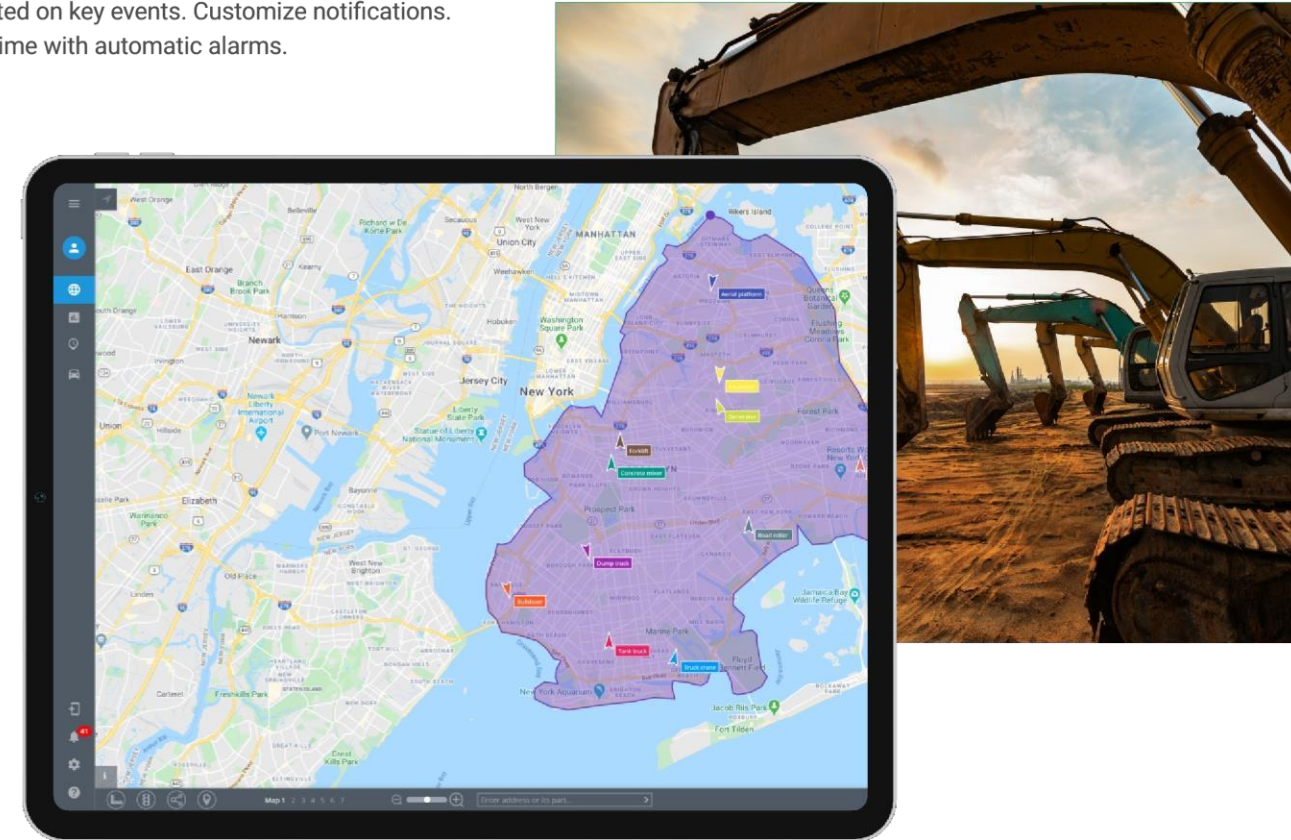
ted on key events. Customize notifications.
ime with automatic alarms.

North Bergen
West Orange
Belleville
Richard w De Korte Park
Secaucus
West New York
Union City
MANHATTAN
Rikers Island
East Orange
Kearny
Weehawken
Newark
Hoboken
Washington Square Park
Jersey City
New York
Astoria
Aerial platform
Queens Botanical Garden
Flushing Meadows Corona Park
Forest Park
Union
Newark Liberty International Airport
Port Newark
Liberty State Park
Statue of Liberty National Monument
Forklift
Concrete mixer
Elizabeth
Bayonne
Prospect Park
Road roller
Dump truck
Old Place
West New Brighton
Bulldozer
Marine Park
Tank truck
Truck crane
Jamaica Bay Wildlife Refuge
Floyd Bennett Field
Freshkills Park
New York Aquarium
Jacob Riis Park
Fort Tilden
Great Kills Park
Carteret
Linden
41
Map 1 2 3 4 5 6 7
Enter address or its part...